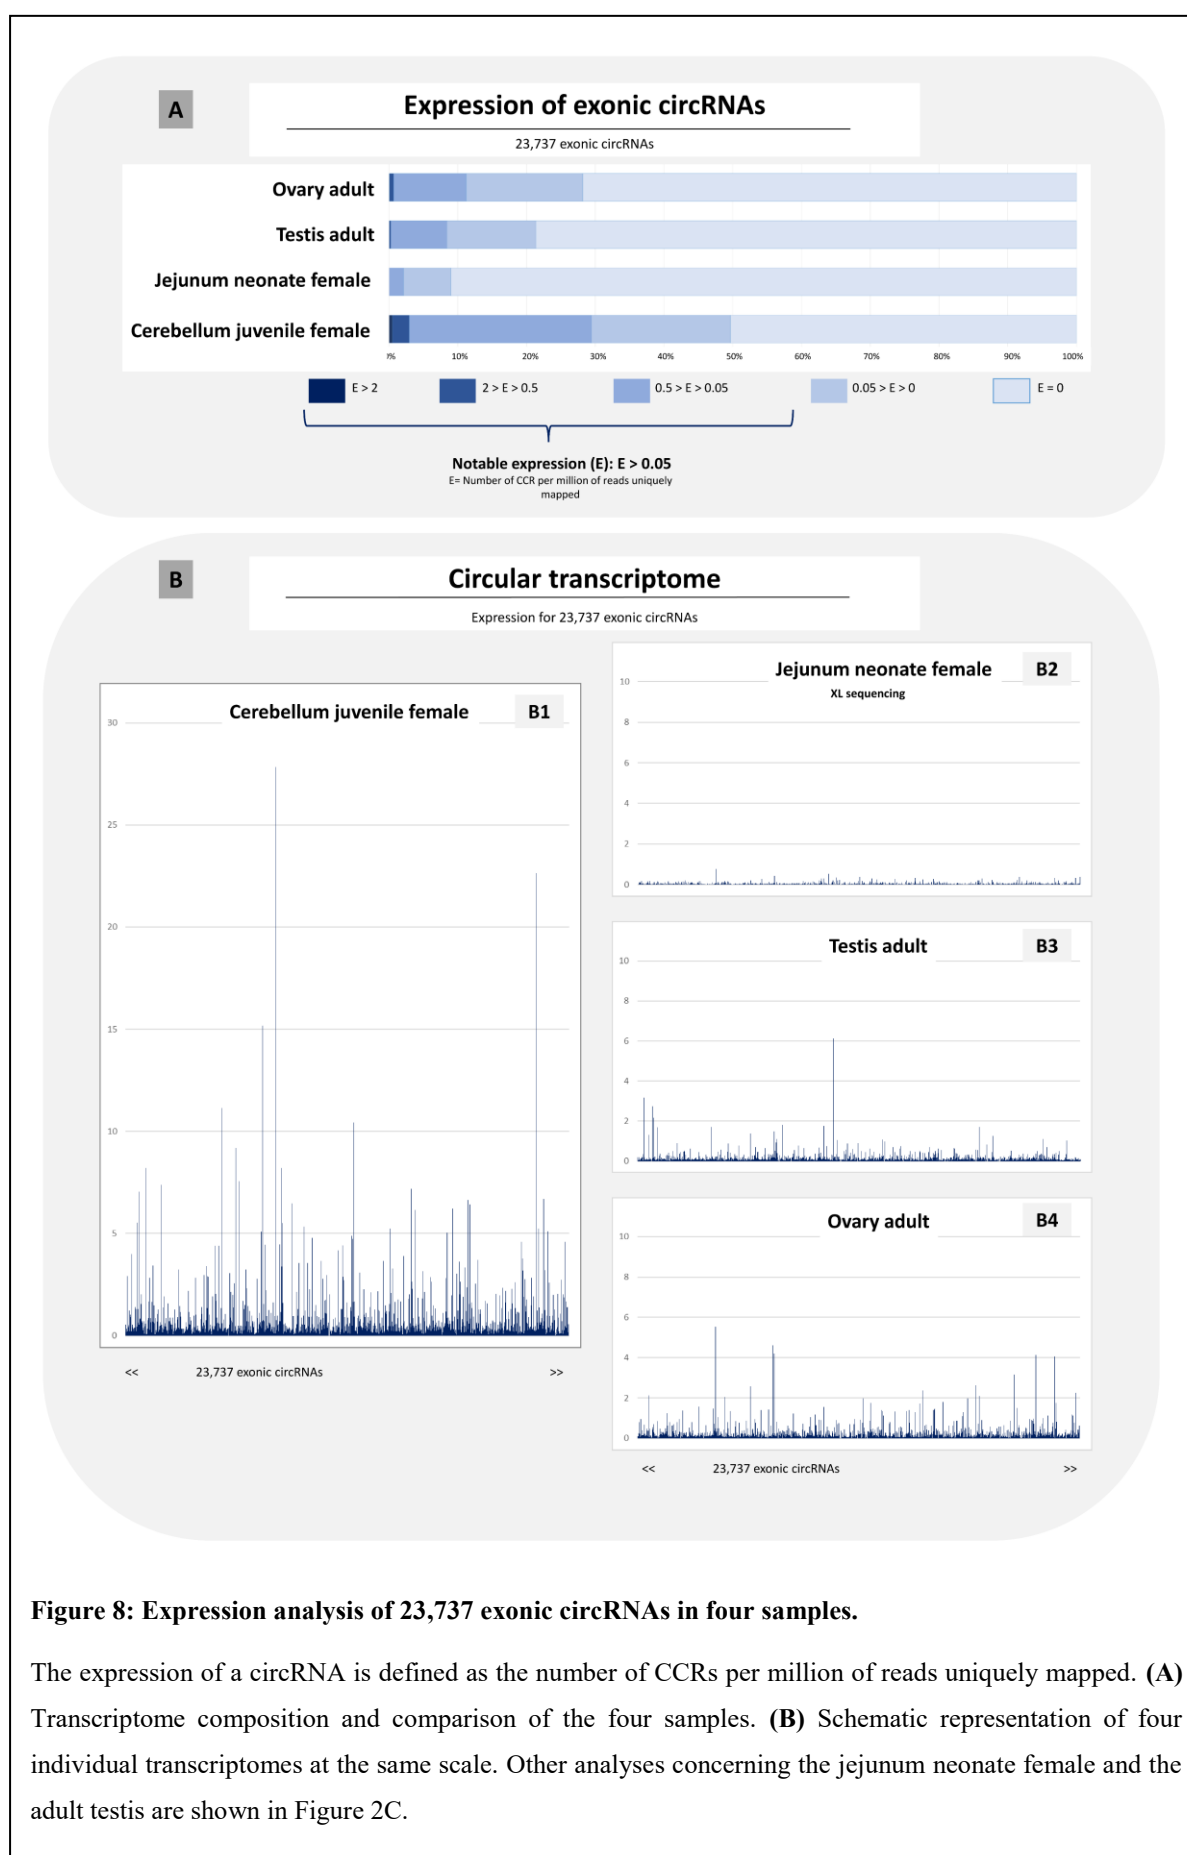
A

Expression of exonic circRNAs

23,737 exonic circRNAs

Ovary adult
Testis adult
Jejunum neonate female
Cerebellum juvenile female

0% 10% 20% 30% 40% 50% 60% 70% 80% 90% 100%

E > 2
2 > E > 0.5
0.5 > E > 0.05
0.05 > E > 0
E = 0

Notable expression (E): E > 0.05
E= Number of CCR per million of reads uniquely mapped

B

Circular transcriptome

Expression for 23,737 exonic circRNAs

Cerebellum juvenile female B1

30
25
20
15
10
5
0

<< 23,737 exonic circRNAs >>

Jejunum neonate female B2
XL sequencing

10
8
6
4
2
0

Testis adult B3

10
8
6
4
2
0

Ovary adult B4

10
8
6
4
2
0

<< 23,737 exonic circRNAs >>

**Figure 8: Expression analysis of 23,737 exonic circRNAs in four samples.**

The expression of a circRNA is defined as the number of CCRs per million of reads uniquely mapped. **(A)** Transcriptome composition and comparison of the four samples. **(B)** Schematic representation of four individual transcriptomes at the same scale. Other analyses concerning the jejunum neonate female and the adult testis are shown in Figure 2C.